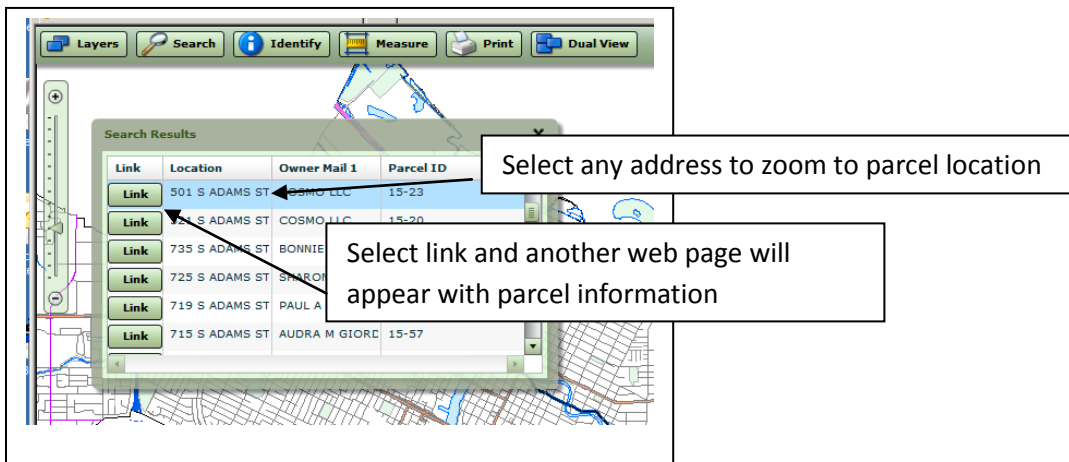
Layers Search Identify Measure Print Dual View

Search Results

| Link | Location | Owner Mail 1 | Parcel ID |
|---|---|---|---|
| Link | 501 S ADAMS ST | COSMO LLC | 15-23 |
| Link | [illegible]1 S ADAMS ST | COSMO LLC | 15-20 |
| Link | 735 S ADAMS ST | BONNIE | |
| Link | 725 S ADAMS ST | SHARON | |
| Link | 719 S ADAMS ST | PAUL A | |
| Link | 715 S ADAMS ST | AUDRA M GIORD | 15-57 |

Select any address to zoom to parcel location

Select link and another web page will appear with parcel information